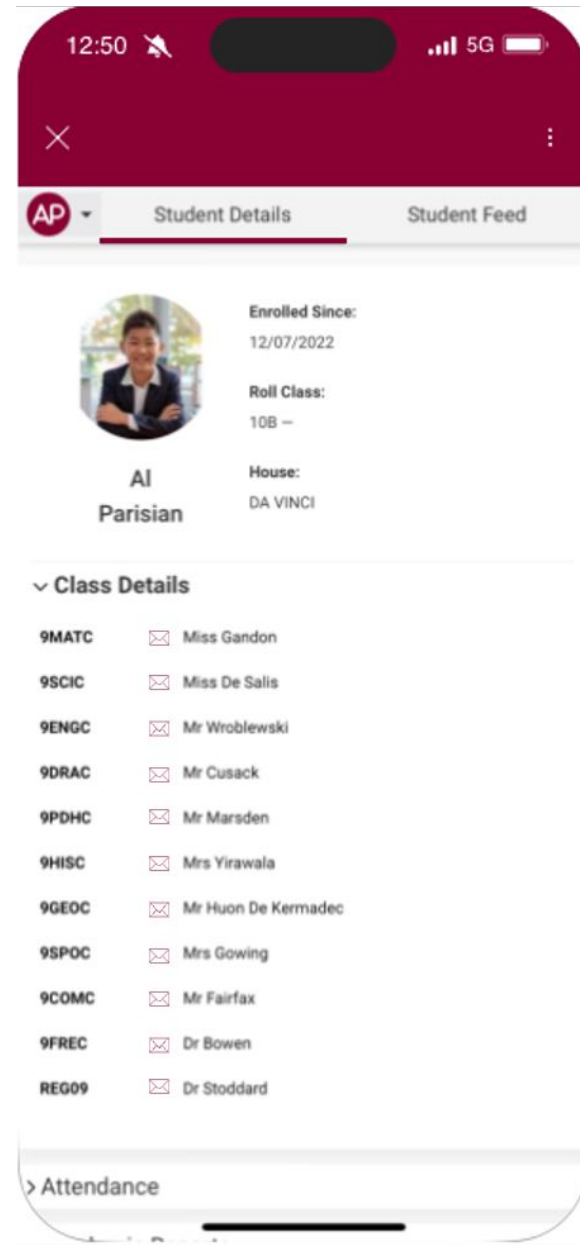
12:50 5G

AP Student Details Student Feed

Enrolled Since:
12/07/2022

Roll Class:
10B —

House:
DA VINCI

Al Parisian

Class Details

| | |
|---|---|
| 9MATC | Miss Gandon |
| 9SCIC | Miss De Salis |
| 9ENGC | Mr Wroblewski |
| 9DRAC | Mr Cusack |
| 9PDHC | Mr Marsden |
| 9HISC | Mrs Yirawala |
| 9GEOC | Mr Huon De Kermadec |
| 9SPOC | Mrs Gowing |
| 9COMC | Mr Fairfax |
| 9FREC | Dr Bowen |
| REG09 | Dr Stoddard |

> Attendance

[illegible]